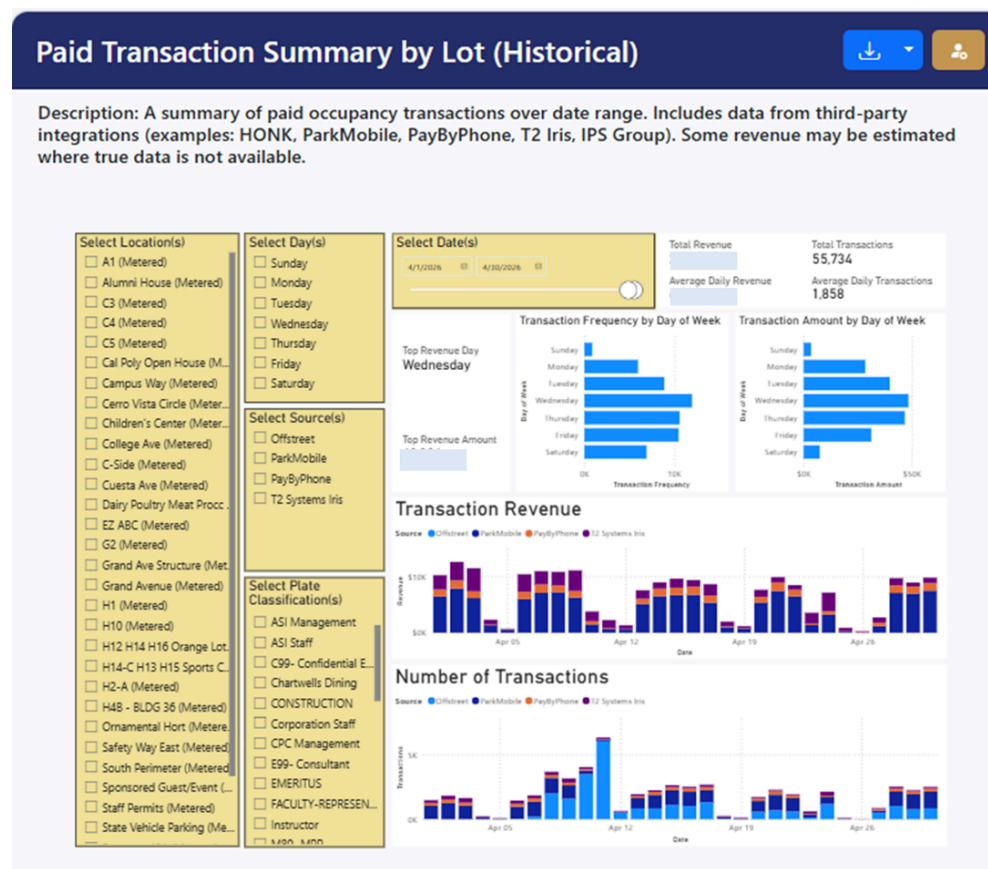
Paid Transaction Summary by Lot (Historical)

Description: A summary of paid occupancy transactions over date range. Includes data from third-party integrations (examples: HONK, ParkMobile, PayByPhone, T2 Iris, IPS Group). Some revenue may be estimated where true data is not available.

Select Location(s)
A1 (Metered)
Alumni House (Metered)
C3 (Metered)
C4 (Metered)
C5 (Metered)
Cal Poly Open House (M...
Campus Way (Metered)
Cerro Vista Circle (Meter...
Children's Center (Meter...
College Ave (Metered)
C-Side (Metered)
Cuesta Ave (Metered)
Dairy Poultry Meat Procc...
EZ ABC (Metered)
G2 (Metered)
Grand Ave Structure (Met...
Grand Avenue (Metered)
H1 (Metered)
H10 (Metered)
H12 H14 H16 Orange Lot...
H14-C H13 H15 Sports C...
H2-A (Metered)
H4B - BLDG 36 (Metered)
Ornamental Hort (Metere...
Safety Way East (Metered)
South Perimeter (Metered)
Sponsored Guest/Event (...
Staff Permits (Metered)
State Vehicle Parking (Me...

Select Day(s)
Sunday
Monday
Tuesday
Wednesday
Thursday
Friday
Saturday

Select Source(s)
Offstreet
ParkMobile
PayByPhone
T2 Systems Iris

Select Plate Classification(s)
ASI Management
ASI Staff
C99- Confidential E...
Chartwells Dining
CONSTRUCTION
Corporation Staff
CPC Management
E99- Consultant
EMERITUS
FACULTY-REPRESEN...
Instructor
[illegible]

Select Date(s)
4/1/2026
4/30/2026

Total Revenue
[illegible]
Total Transactions
55,734
Average Daily Revenue
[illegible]
Average Daily Transactions
1,858

Top Revenue Day
Wednesday
Top Revenue Amount
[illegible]

Transaction Frequency by Day of Week
Sunday
Monday
Tuesday
Wednesday
Thursday
Friday
Saturday
Day of Week
0K
10K
Transaction Frequency

Transaction Amount by Day of Week
Sunday
Monday
Tuesday
Wednesday
Thursday
Friday
Saturday
Day of Week
$0K
$50K
Transaction Amount

Transaction Revenue
Source ● Offstreet ● ParkMobile ● PayByPhone ● T2 Systems Iris
$10K
$0K
Revenue
Apr 05
Apr 12
Apr 19
Apr 26
Date

Number of Transactions
Source ● Offstreet ● ParkMobile ● PayByPhone ● T2 Systems Iris
5K
0K
Transactions
Apr 05
Apr 12
Apr 19
Apr 26
Date